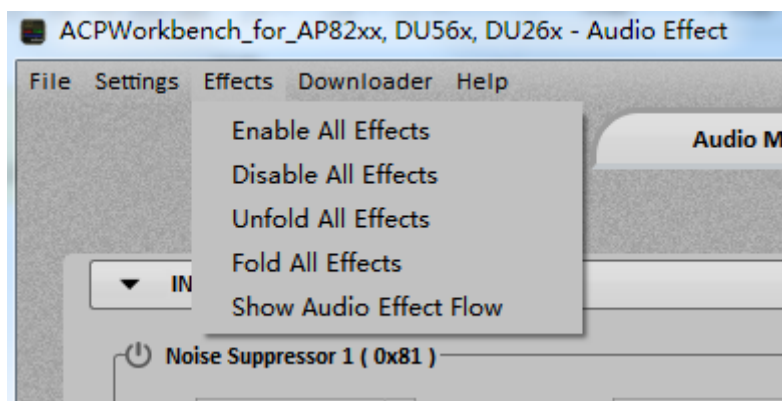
ACPWorkbench_for_AP82xx, DU56x, DU26x - Audio Effect

File Settings Effects Downloader Help

Enable All Effects
Disable All Effects
Unfold All Effects
Fold All Effects
Show Audio Effect Flow

Audio M

IN

Noise Suppressor 1 ( 0x81 )